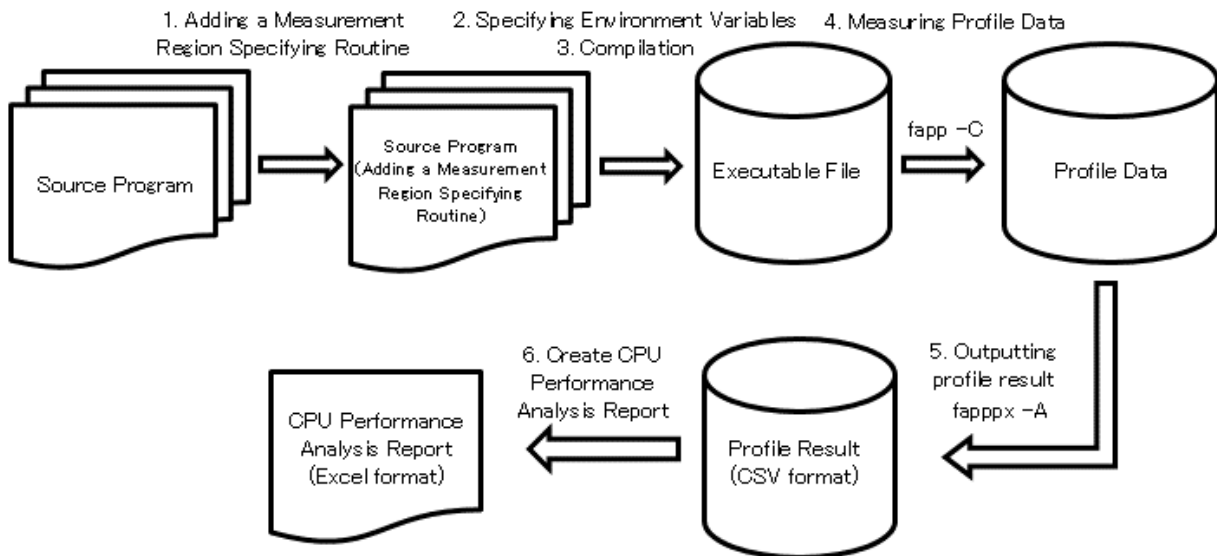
1. Adding a Measurement Region Specifying Routine

2. Specifying Environment Variables

3. Compilation

4. Measuring Profile Data

Source Program

Source Program (Adding a Measurement Region Specifying Routine)

Executable File

fapp -C

Profile Data

5. Outputting profile result fapppx -A

Profile Result (CSV format)

6. Create CPU Performance Analysis Report

CPU Performance Analysis Report (Excel format)